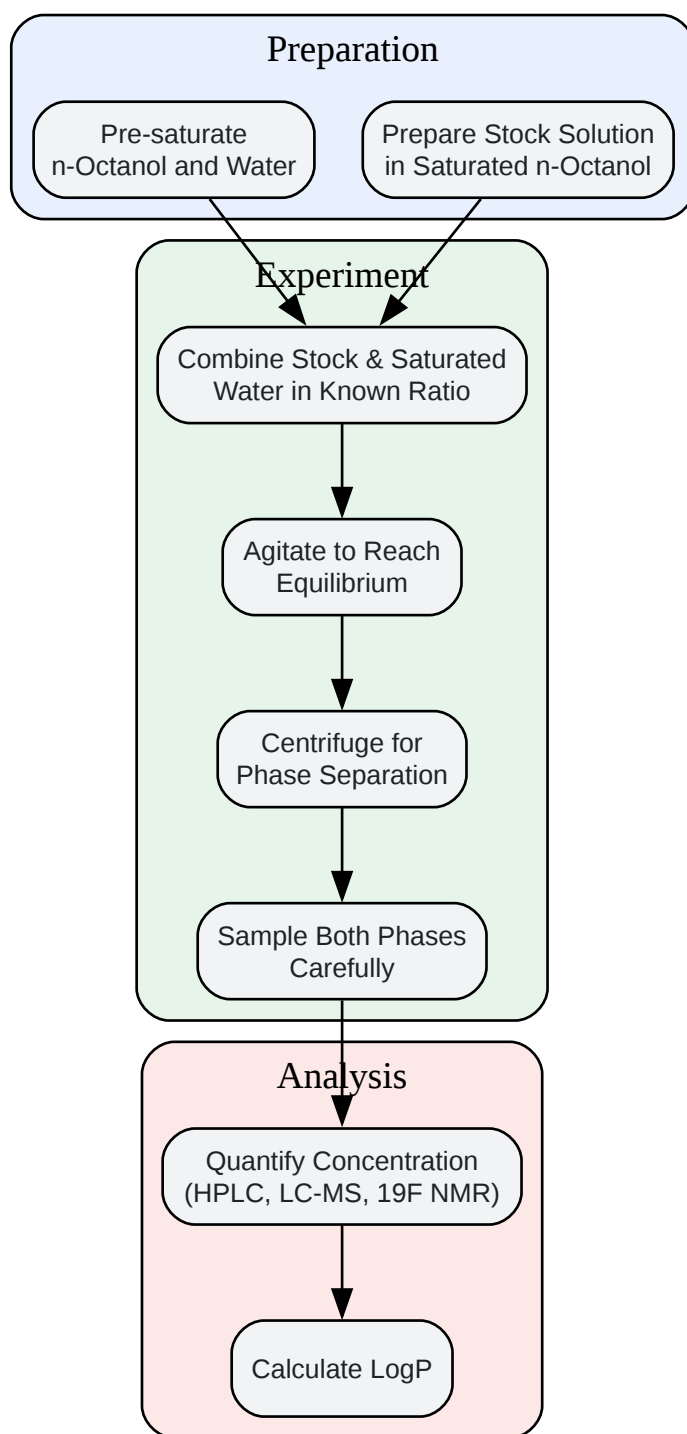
Preparation

Pre-saturate n-Octanol and Water

Prepare Stock Solution in Saturated n-Octanol

Experiment

Combine Stock & Saturated Water in Known Ratio

Agitate to Reach Equilibrium

Centrifuge for Phase Separation

Sample Both Phases Carefully

Analysis

Quantify Concentration (HPLC, LC-MS, 19F NMR)

Calculate LogP